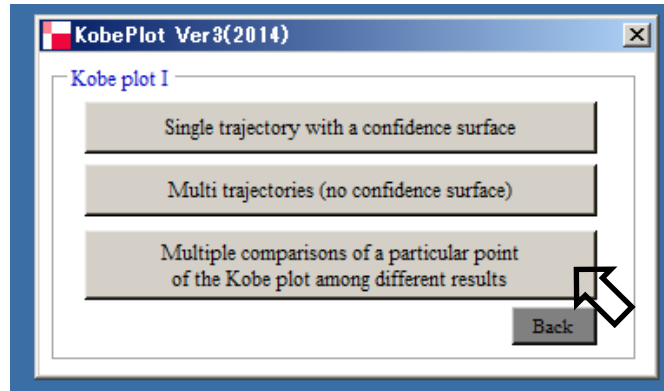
KobePlot Ver3(2014)

Kobe plot I

Single trajectory with a confidence surface

Multi trajectories (no confidence surface)

Multiple comparisons of a particular point of the Kobe plot among different results

Back